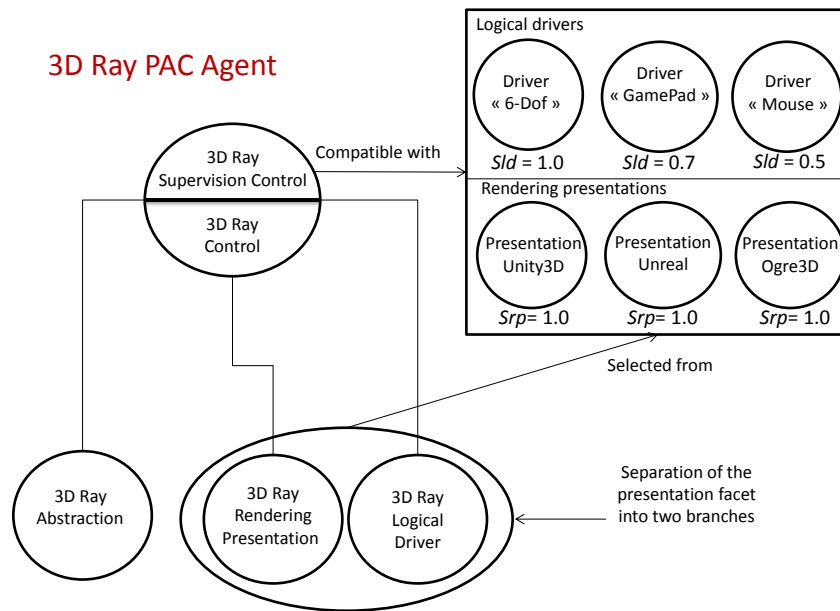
3D Ray PAC Agent

3D Ray Supervision Control

3D Ray Control

Compatible with

Logical drivers

Driver « 6-Dof »

*Sld* = 1.0

Driver « GamePad »

*Sld* = 0.7

Driver « Mouse »

*Sld* = 0.5

Rendering presentations

Presentation Unity3D

*Srp*= 1.0

Presentation Unreal

*Srp*= 1.0

Presentation Ogre3D

*Srp*= 1.0

Selected from

3D Ray Abstraction

3D Ray Rendering Presentation

3D Ray Logical Driver

Separation of the presentation facet into two branches